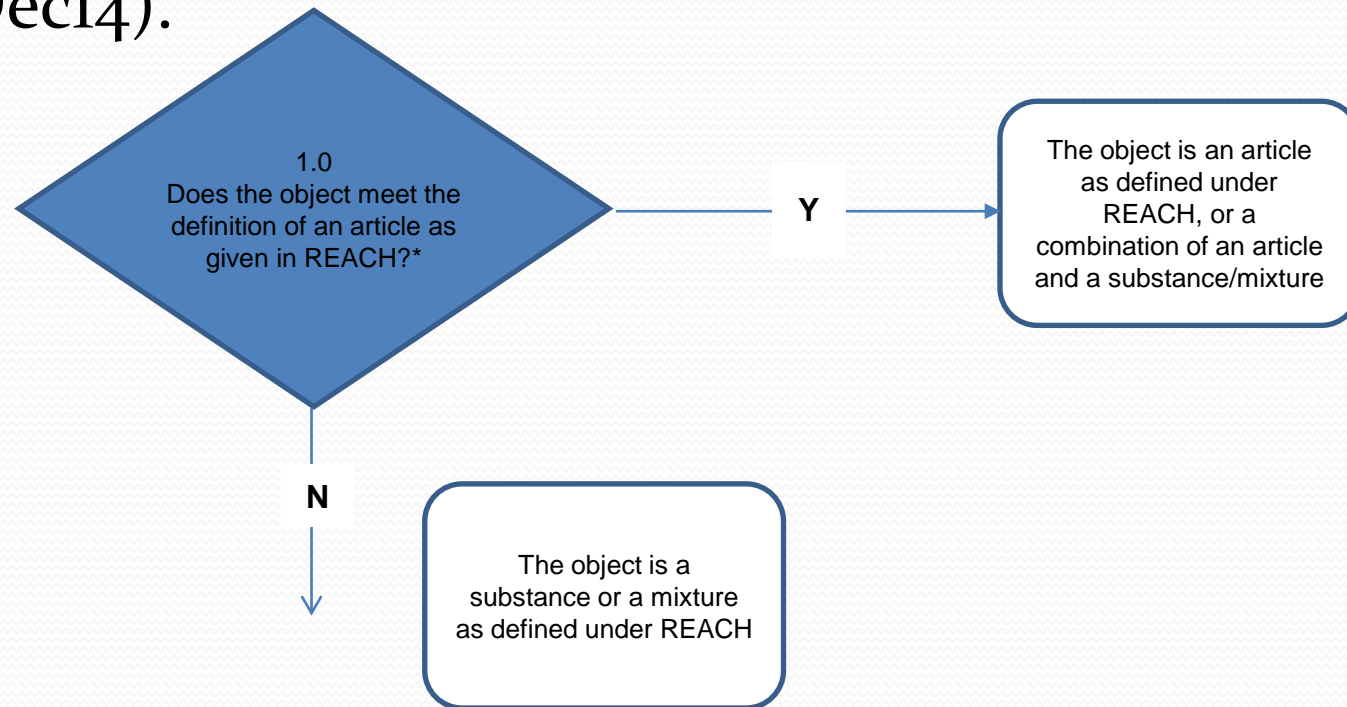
ec14).

1.0
Does the object meet the definition of an article as given in REACH?*

Y

The object is an article as defined under REACH, or a combination of an article and a substance/mixture

N

The object is a substance or a mixture as defined under REACH